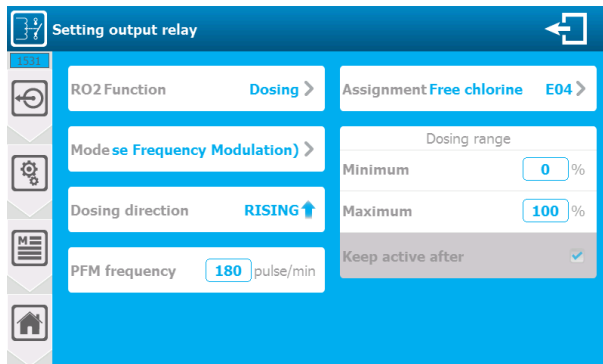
Setting output relay

1531

RO2 Function Dosing

Mode se Frequency Modulation)

Dosing direction RISING

PFM frequency 180 pulse/min

Assignment Free chlorine E04

Dosing range

Minimum 0 %

Maximum 100 %

Keep active after